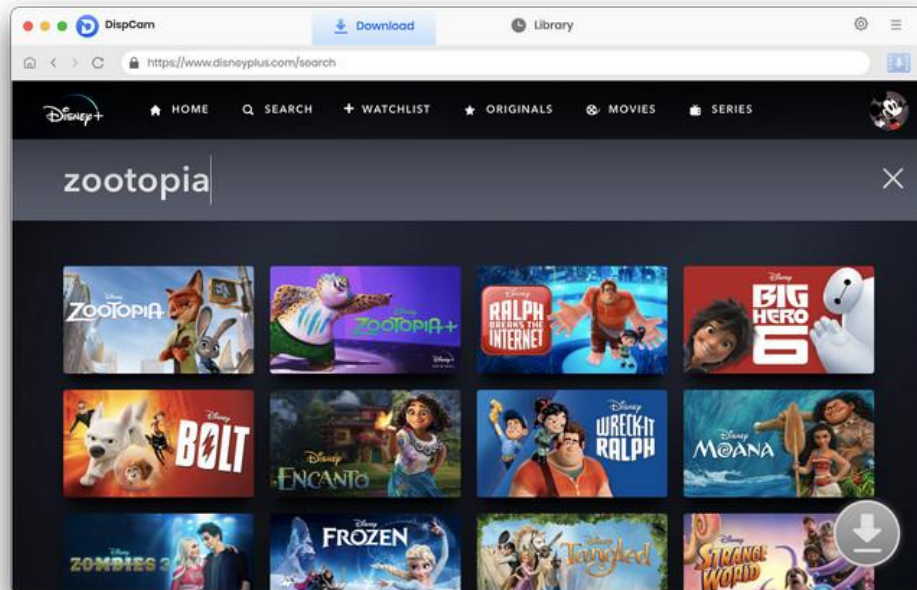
DispCam
Download
Library
https://www.disneyplus.com/search
Disney+
HOME
SEARCH
+ WATCHLIST
ORIGINALS
MOVIES
SERIES
zootopia
Disney
ZOOTOPIA
ZOOTOPIA+
Disney
RALPH BREAKS THE INTERNET
Disney
BIG HERO 6
Disney
BOLT
Disney
ENCANTO
Disney
WRECK-IT RALPH
Disney
MOANA
Disney
ZOMBIES 3
Disney
FROZEN
Tangled
Disney
STRANGE WORLD